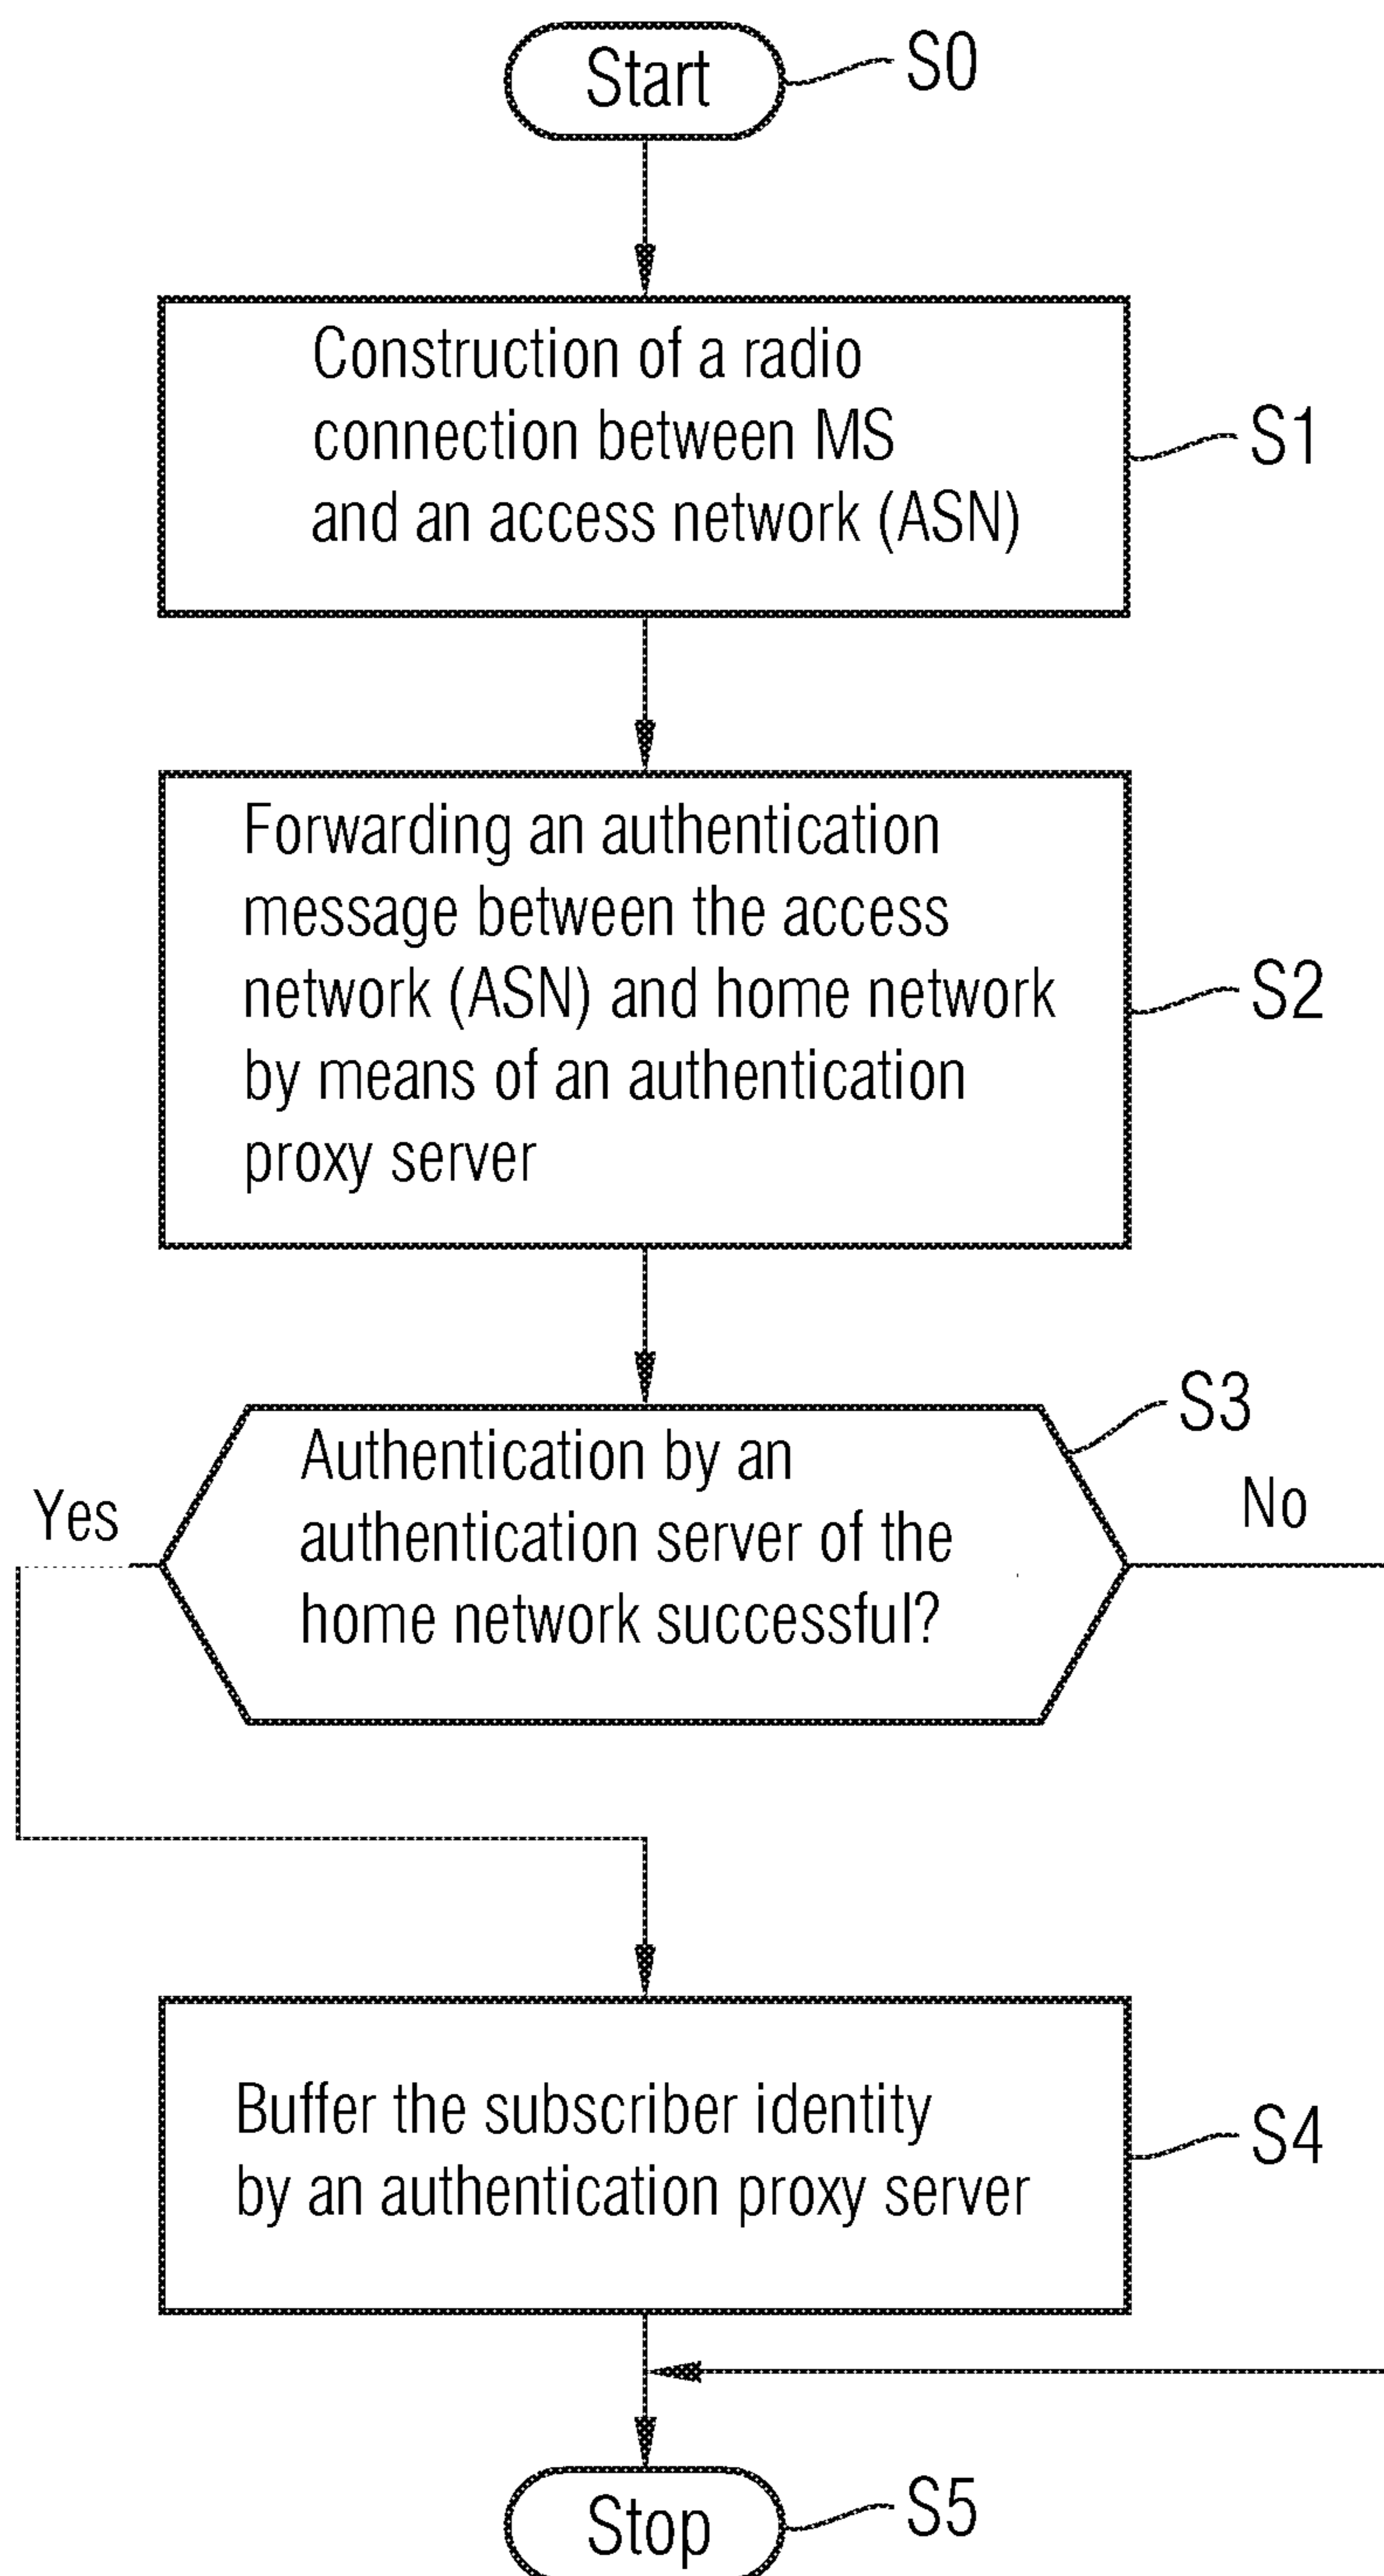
Start
S0

Construction of a radio connection between MS and an access network (ASN)
S1

Forwarding an authentication message between the access network (ASN) and home network by means of an authentication proxy server
S2

S3
Authentication by an authentication server of the home network successful?
Yes
No

Buffer the subscriber identity by an authentication proxy server
S4

Stop
S5